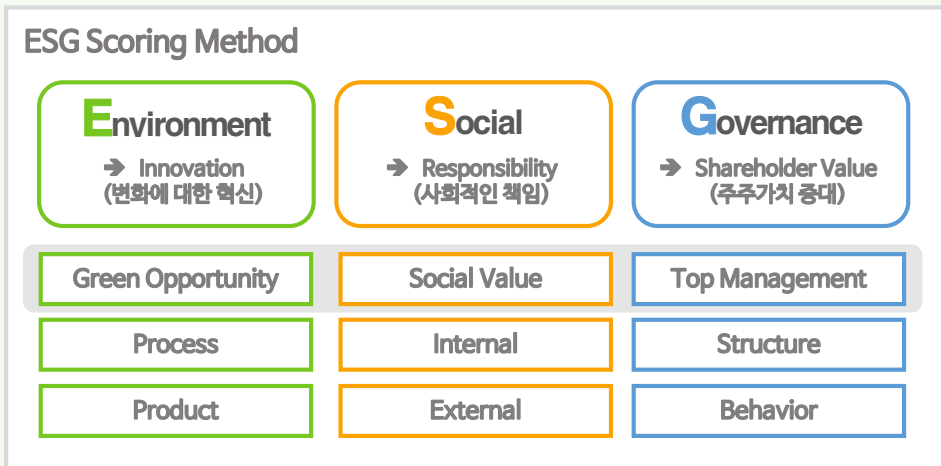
ESG Scoring Method

Environment
➔ Innovation
(변화에 대한 혁신)

Social
➔ Responsibility
(사회적인 책임)

Governance
➔ Shareholder Value
(주주가치 증대)

| Green Opportunity | Social Value | Top Management |
|---|---|---|
| Process | Internal | Structure |
| Product | External | Behavior |